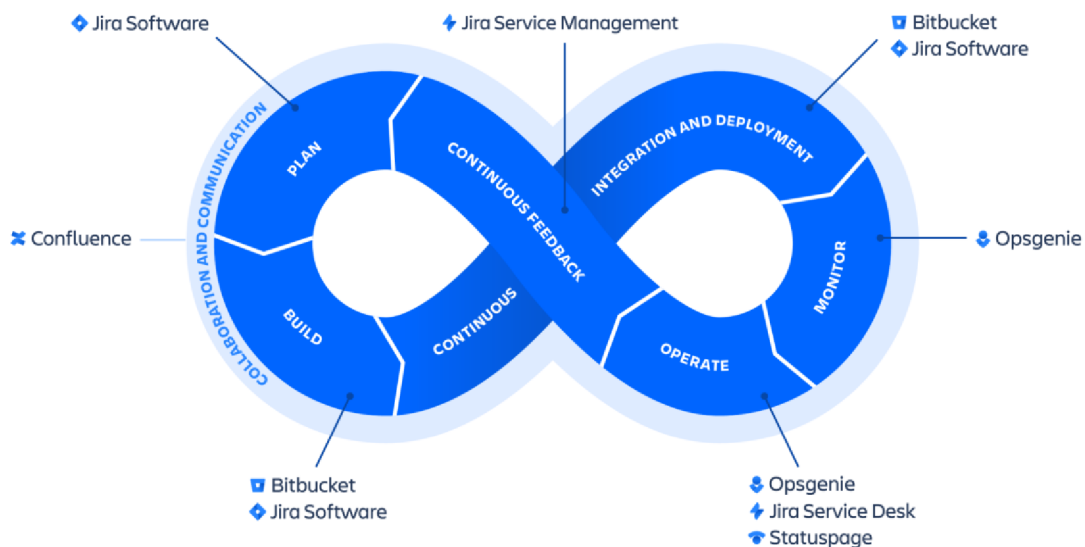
Jira Software

Jira Service Management

Bitbucket
Jira Software

COLLABORATION AND COMMUNICATION

PLAN

CONTINUOUS FEEDBACK

INTEGRATION AND DEPLOYMENT

Confluence

Opsgenie

MONITOR

BUILD

CONTINUOUS

OPERATE

Bitbucket
Jira Software

Opsgenie
Jira Service Desk
Statuspage